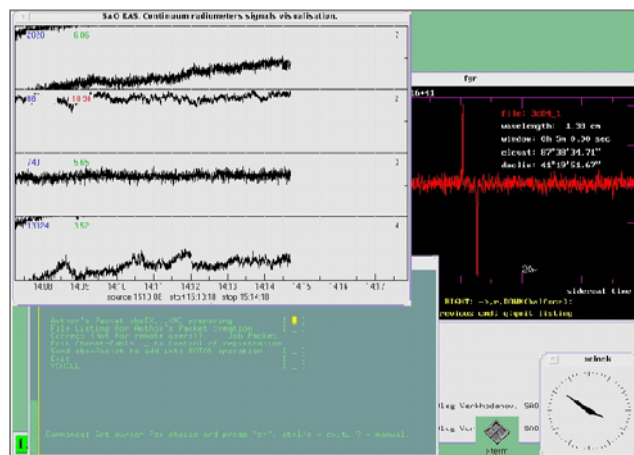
SAO RAS. Continuum radiometers signals visualisation.

2020 6.06
1
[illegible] 10.36
2
743 5.55
3
13124 3.52
4

14:09 14:10 14:11 14:12 14:13 14:14 14:15 14:16 14:17
source 1513.0E start 15:13:18 stop 15:14:18

fgr

File: 3084_1
wavelength: 1.38 cm
window: 0h 5m 0.30 sec
elevat: 87°38'34.71"
declin: 41°19'51.67"

20s
sidereal time

RIGHT: ->,v.DOWN(halfors):
revious cmd: qiquit listing

Author's Packet abc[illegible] preparing [ ]
File Listing for Author's Packet creation [ ]
Correct (Not for remote users!) Job Packet
Edit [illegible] to Control of registration
Send abc-Packet to add into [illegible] operation [ ]
Exit [ ]
TOCALL [ ]

Command: Set cursor for choice and press "o", ctrl/c - exit, ? - manual.

Oleg Verkhodanov
Oleg V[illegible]
SAO
SAO
xclock
Home